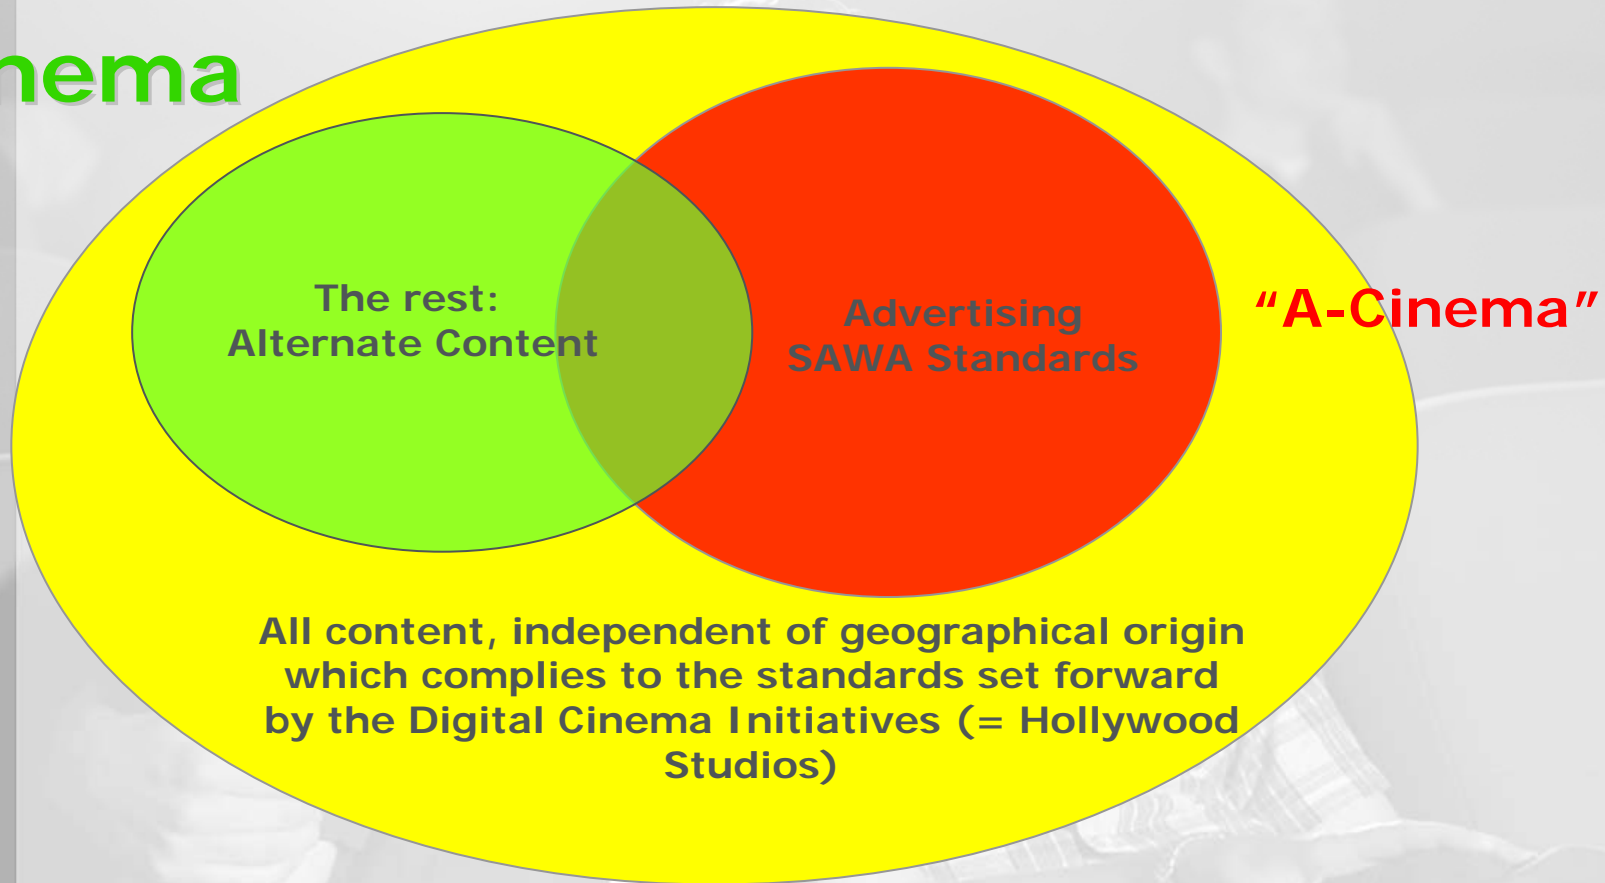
nema

The rest:
Alternate Content

Advertising
SAWA Standards

"A-Cinema"

All content, independent of geographical origin which complies to the standards set forward by the Digital Cinema Initiatives (= Hollywood Studios)